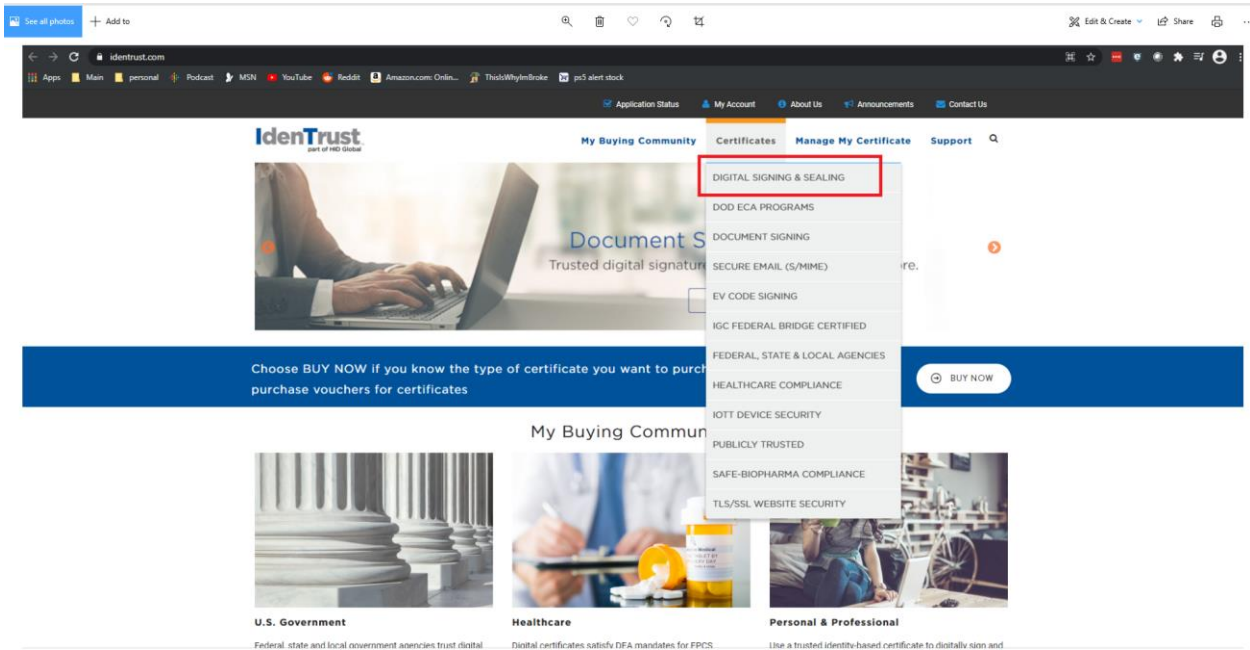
See all photos + Add to

Edit & Create Share

identrust.com

Apps Main personal Podcast MSN YouTube Reddit Amazon.com: Onlin... ThisIsWhyImBroke ps5 alert stock

Application Status My Account About Us Announcements Contact Us

IdenTrust part of HID Global

My Buying Community Certificates Manage My Certificate Support

DIGITAL SIGNING & SEALING
DOD ECA PROGRAMS
DOCUMENT SIGNING
SECURE EMAIL (S/MIME)
EV CODE SIGNING
IGC FEDERAL BRIDGE CERTIFIED
FEDERAL, STATE & LOCAL AGENCIES
HEALTHCARE COMPLIANCE
IOTT DEVICE SECURITY
PUBLICLY TRUSTED
SAFE-BIOPHARMA COMPLIANCE
TLS/SSL WEBSITE SECURITY

Document S

Trusted digital signatur re.

Choose BUY NOW if you know the type of certificate you want to purch purchase vouchers for certificates

BUY NOW

My Buying Commun

U.S. Government

Federal, state and local government agencies trust digital

Healthcare

Digital certificates satisfy DEA mandates for EPCS

Personal & Professional

Use a trusted identity-based certificate to digitally sign and